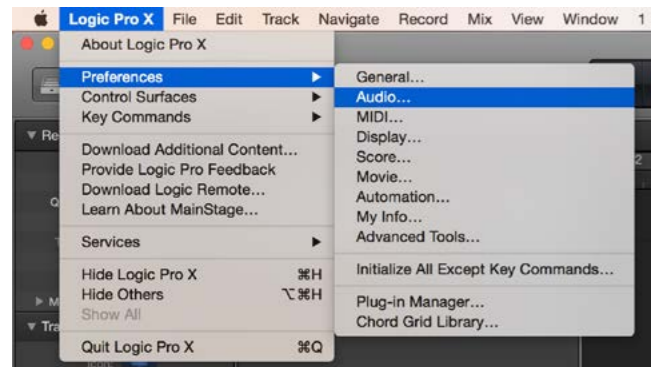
Logic Pro X File Edit Track Navigate Record Mix View Window 1

About Logic Pro X

Preferences
Control Surfaces
Key Commands

Download Additional Content...
Provide Logic Pro Feedback
Download Logic Remote...
Learn About MainStage...

Services

Hide Logic Pro X ⌘H
Hide Others ⌥⌘H
Show All

Quit Logic Pro X ⌘Q

General...
Audio...
MIDI...
Display...
Score...
Movie...
Automation...
My Info...
Advanced Tools...

Initialize All Except Key Commands...

Plug-in Manager...
Chord Grid Library...